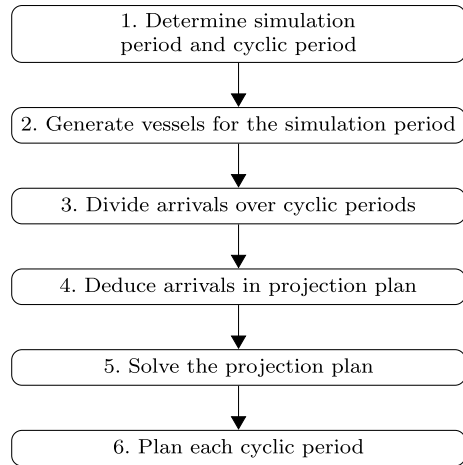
1. Determine simulation period and cyclic period

2. Generate vessels for the simulation period

3. Divide arrivals over cyclic periods

4. Deduce arrivals in projection plan

5. Solve the projection plan

6. Plan each cyclic period